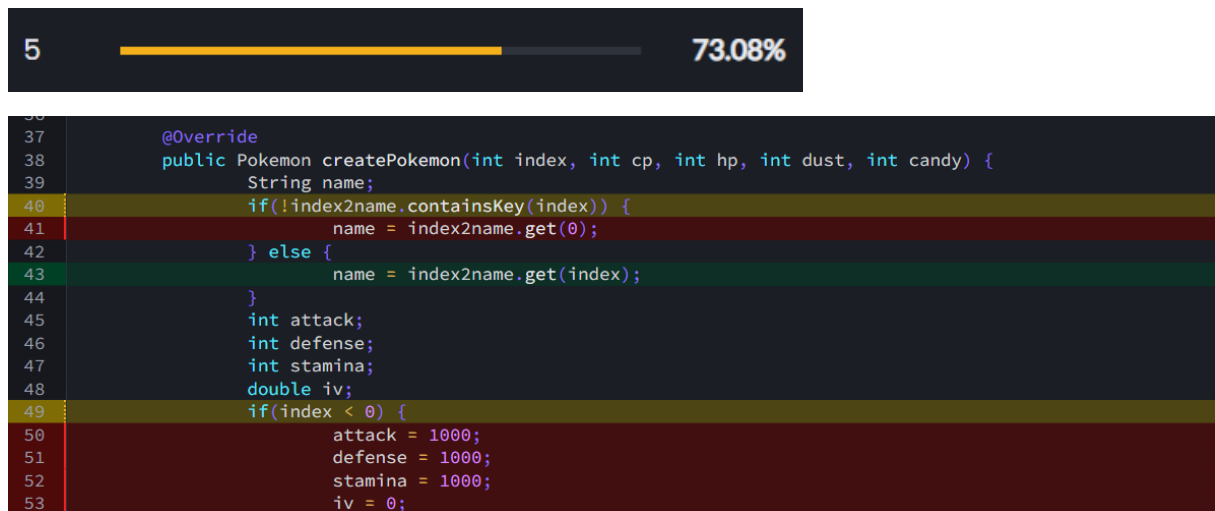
5 73.08%

37 @Override
38 public Pokemon createPokemon(int index, int cp, int hp, int dust, int candy) {
39 String name;
40 if(!index2name.containsKey(index)) {
41 name = index2name.get(0);
42 } else {
43 name = index2name.get(index);
44 }
45 int attack;
46 int defense;
47 int stamina;
48 double iv;
49 if(index < 0) {
50 attack = 1000;
51 defense = 1000;
52 stamina = 1000;
53 iv = 0;